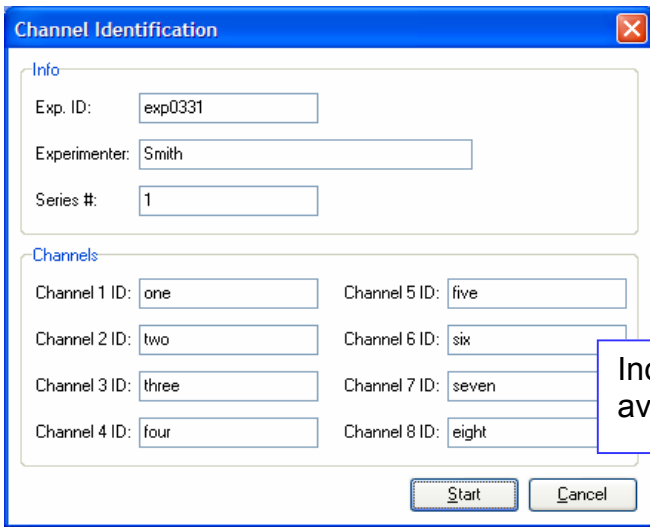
Channel Identification

Info

Exp. ID: exp0331

Experimenter: Smith

Series #: 1

Channels

Channel 1 ID: one

Channel 2 ID: two

Channel 3 ID: three

Channel 4 ID: four

Channel 5 ID: five

Channel 6 ID: six

Channel 7 ID: seven

Channel 8 ID: eight

Inc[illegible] av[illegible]

Start

Cancel